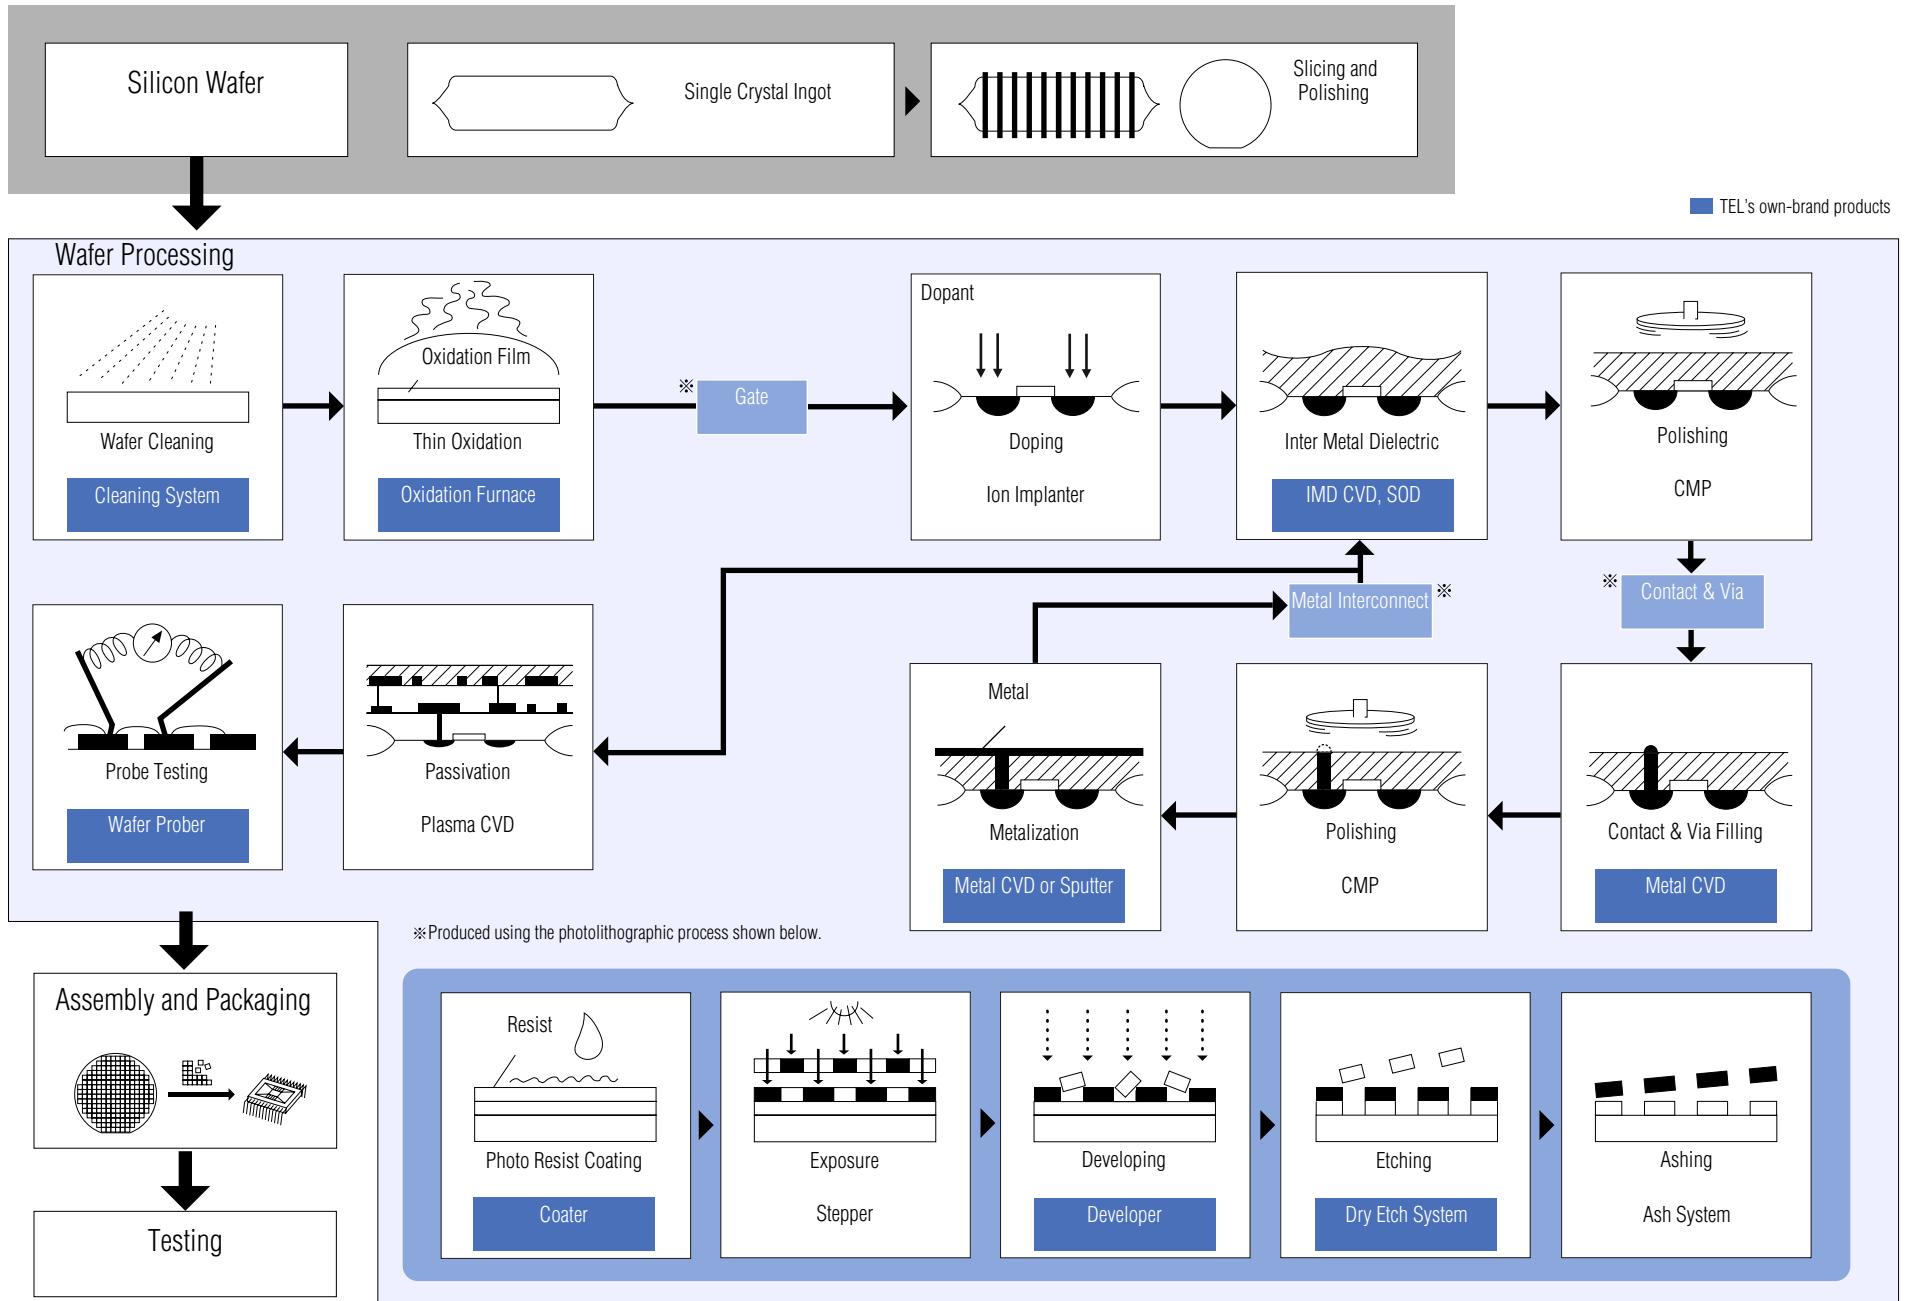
Silicon Wafer

Single Crystal Ingot

Slicing and Polishing

TEL's own-brand products

Wafer Processing

Wafer Cleaning

Cleaning System

Oxidation Film

Thin Oxidation

Oxidation Furnace

※ Gate

Dopant

Doping

Ion Implanter

Inter Metal Dielectric

IMD CVD, SOD

Polishing

CMP

※ Contact & Via

Metal Interconnect ※

Probe Testing

Wafer Prober

Passivation

Plasma CVD

Metal

Metalization

Metal CVD or Sputter

Polishing

CMP

Contact & Via Filling

Metal CVD

※Produced using the photolithographic process shown below.

Assembly and Packaging

Testing

Resist

Photo Resist Coating

Coater

Exposure

Stepper

Developing

Developer

Etching

Dry Etch System

Ashing

Ash System